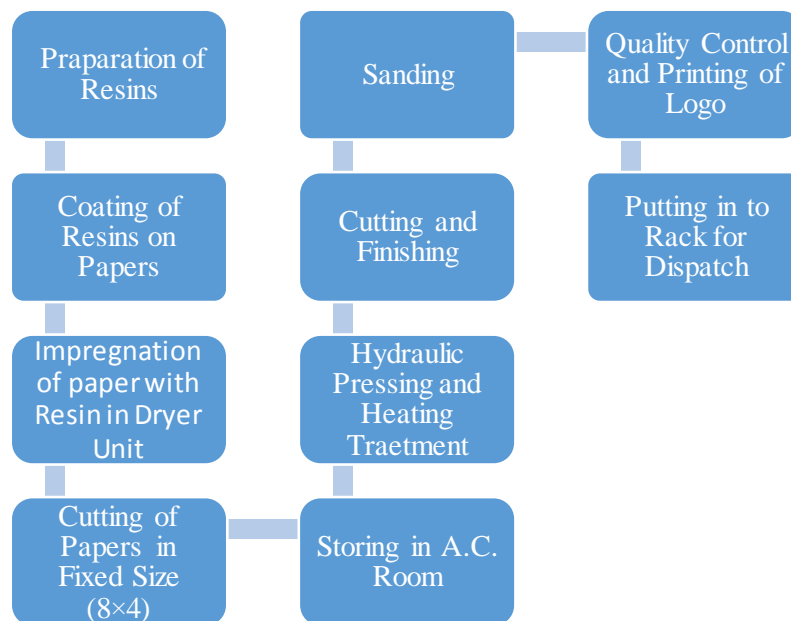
Praparation of Resins

Coating of Resins on Papers

Impregnation of paper with Resin in Dryer Unit

Cutting of Papers in Fixed Size (8×4)

Storing in A.C. Room

Hydraulic Pressing and Heating Traetment

Cutting and Finishing

Sanding

Quality Control and Printing of Logo

Putting in to Rack for Dispatch